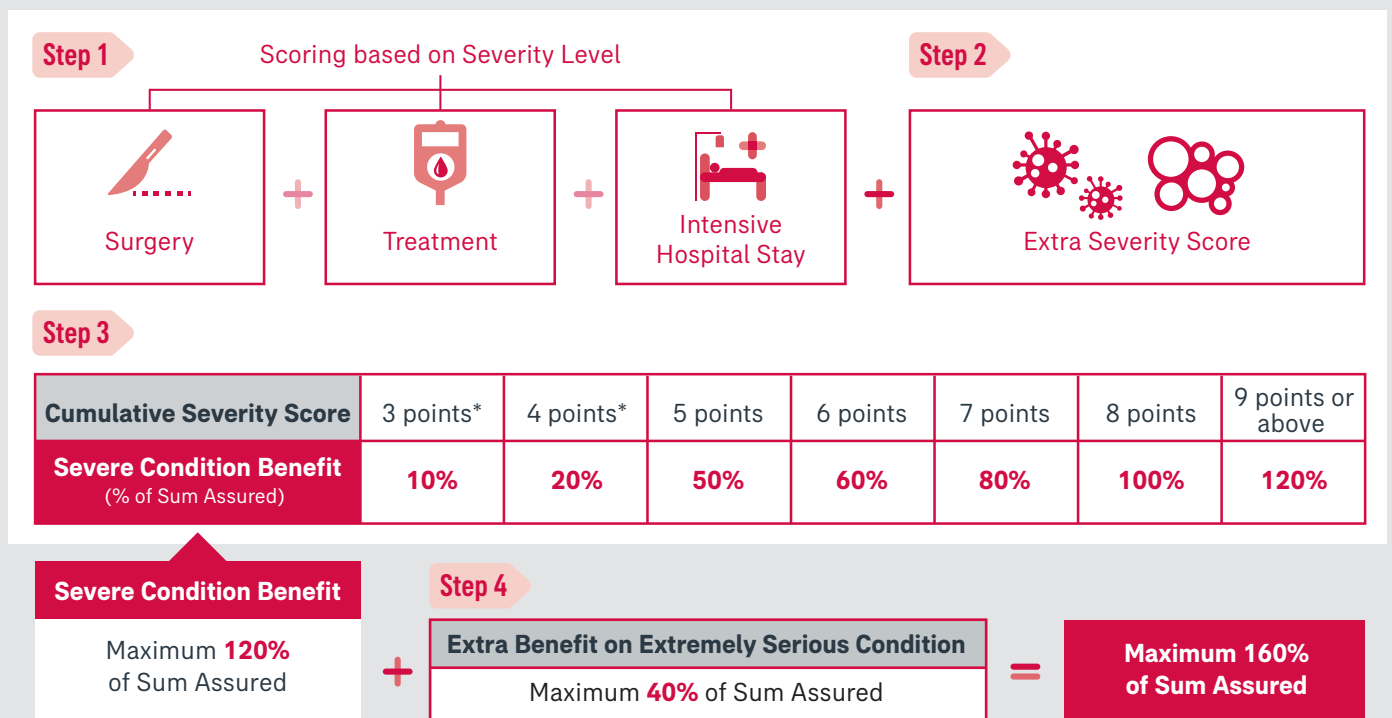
Step 1

Scoring based on Severity Level

Surgery + Treatment + Intensive Hospital Stay +

Step 2

Extra Severity Score

Step 3

| Cumulative Severity Score | 3 points* | 4 points* | 5 points | 6 points | 7 points | 8 points | 9 points or above |
|---|---|---|---|---|---|---|---|
| Severe Condition Benefit (% of Sum Assured) | 10% | 20% | 50% | 60% | 80% | 100% | 120% |

Severe Condition Benefit

Maximum 120% of Sum Assured

+

Step 4

Extra Benefit on Extremely Serious Condition

Maximum 40% of Sum Assured

=

Maximum 160% of Sum Assured